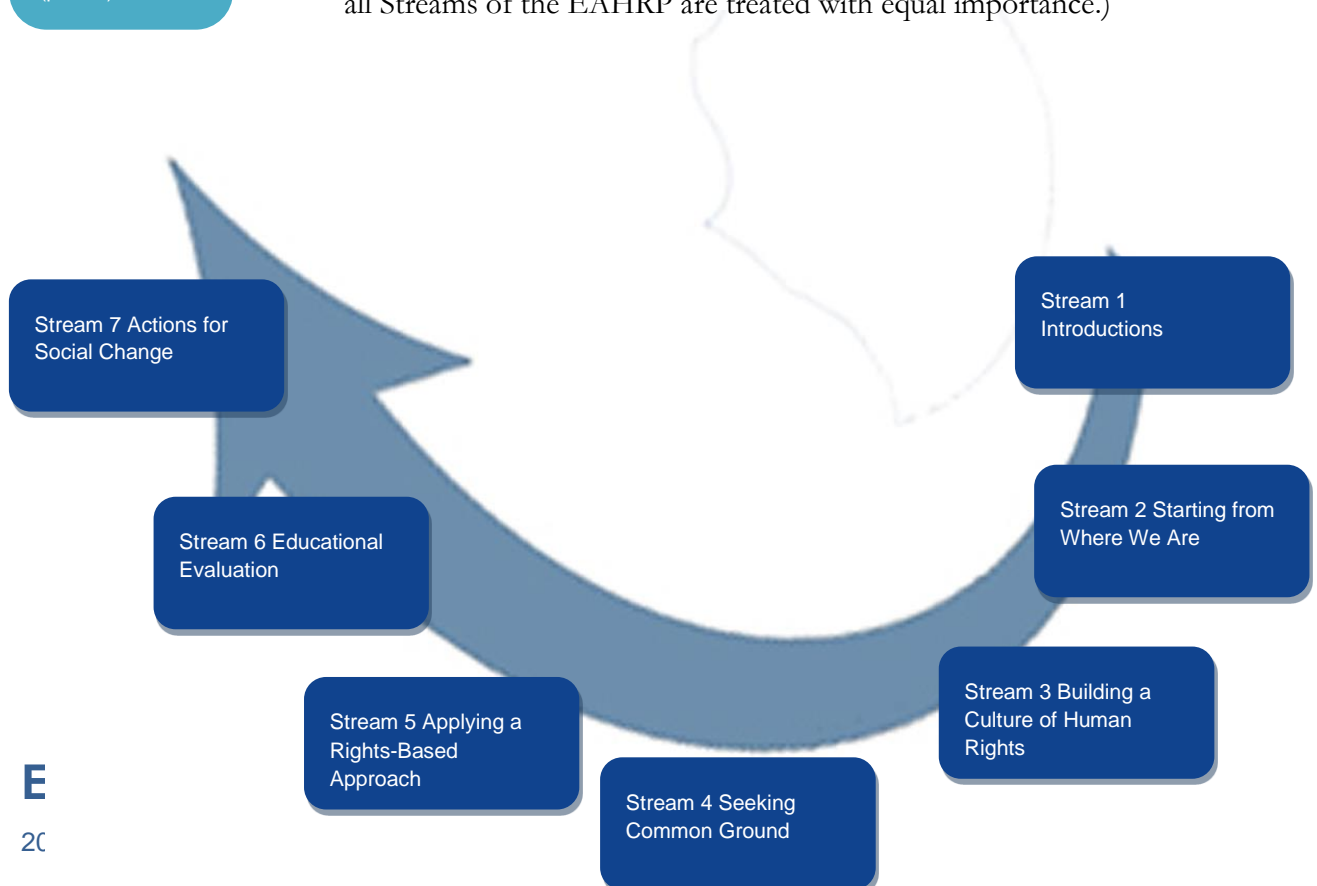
all Streams of the EAHRP are treated with equal importance.)

Stream 7 Actions for Social Change

Stream 1 Introductions

Stream 2 Starting from Where We Are

Stream 6 Educational Evaluation

Stream 3 Building a Culture of Human Rights

Stream 5 Applying a Rights-Based Approach

Stream 4 Seeking Common Ground

E

20